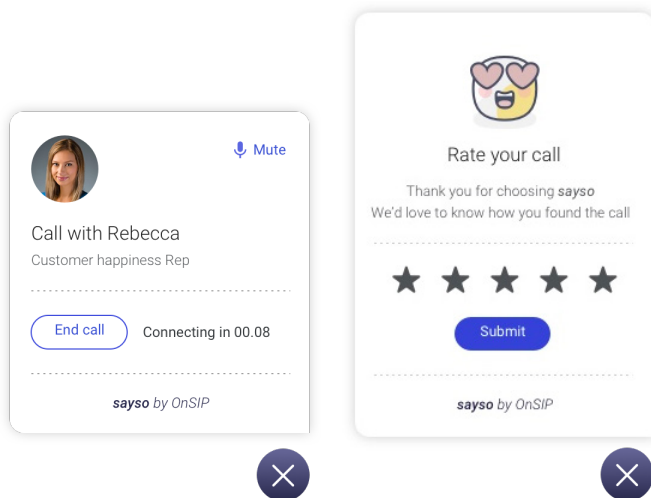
Mute

Call with Rebecca

Customer happiness Rep

End call

Connecting in 00.08

sayso by OnSIP

Rate your call

Thank you for choosing sayso
We'd love to know how you found the call

Submit

sayso by OnSIP